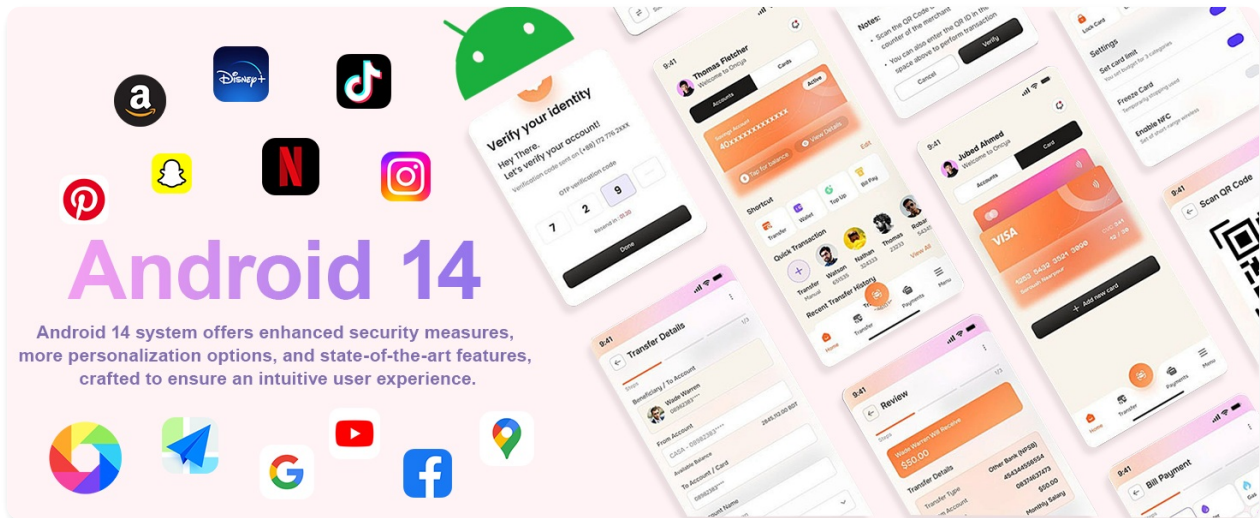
Disney+

Android 14

Android 14 system offers enhanced security measures, more personalization options, and state-of-the-art features, crafted to ensure an intuitive user experience.

Verify your identity

Hey There,
Let's verify your account!

Verification code sent on (+88) 772 776 2XXX

OTP verification code

7 2 9

Resend in :15

Done

9:41

Thomas Fletcher
Welcome to Omega

Accounts Cards

Active

Savings Account
40XXXXXXXXXXXX

Tap for balance View Details

Edit

Shortcut

Transfer Wallet Top Up Bill Pay

Quick Transaction

View All

Transfer Manual Watson Nathan Thomas Robert

Recent Transfer History

Home Transfer Payments Menu

Notes:

Scan the QR Code at the counter of the merchant

You can also enter the QR ID in the space above to perform transaction

Cancel Verify

Jubed Ahmed
Welcome to Omega

Accounts Card

VISA

Add new card

Home Transfer Payments Menu

Lock Card

Settings

Set card limit

Freeze Card

Enable NFC

Scan QR Code

9:41

Transfer Details

Steps

Beneficiary / To Account

Wade Warren

From Account

Available Balance

To Account / Card

9:41

Review

Steps

Wade Warren Will Receive

$50.00

Transfer Details

Transfer Type

Other Bank (NPSB)

$50.00

Monthly Salary

9:41

Bill Payment